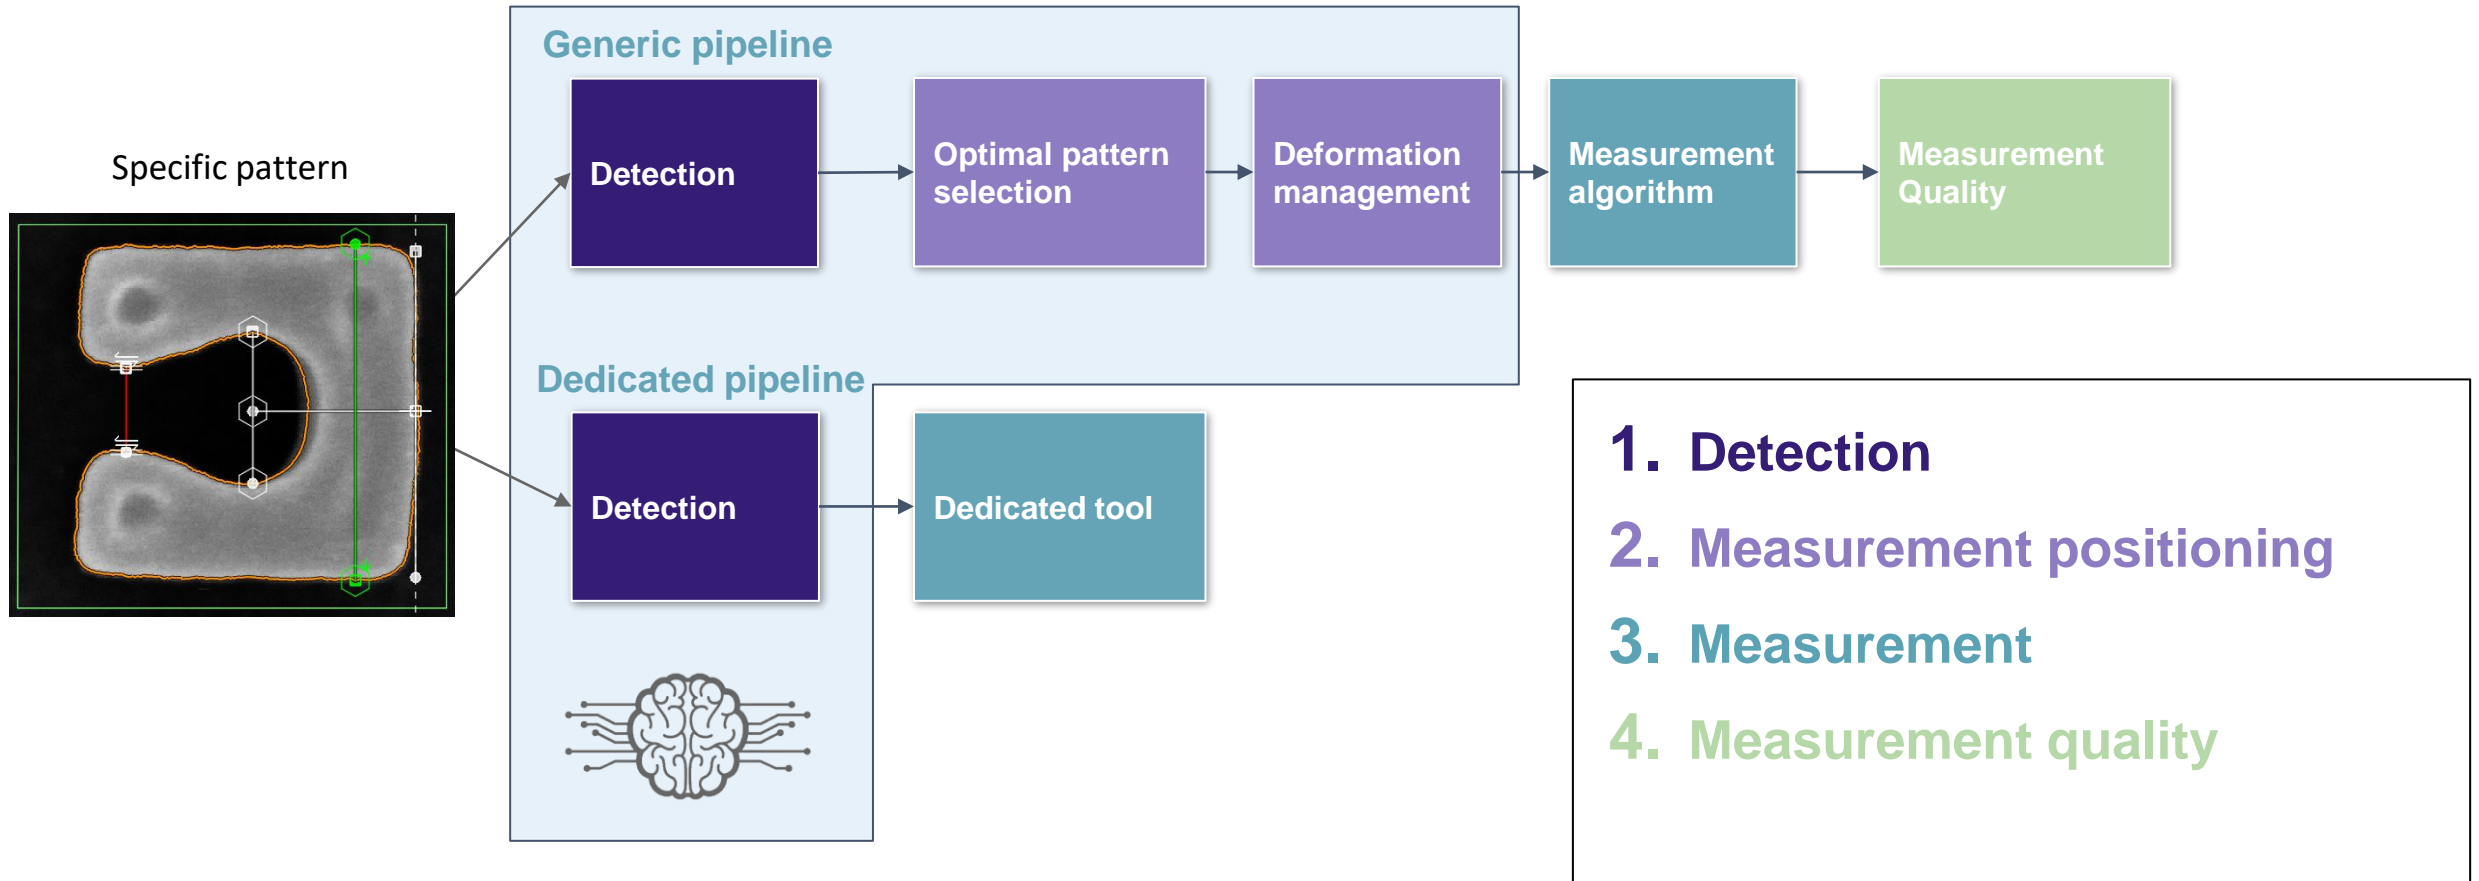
Specific pattern

Generic pipeline

Detection

Optimal pattern selection

Deformation management

Measurement algorithm

Measurement Quality

Dedicated pipeline

Detection

Dedicated tool

1. Detection
2. Measurement positioning
3. Measurement
4. Measurement quality